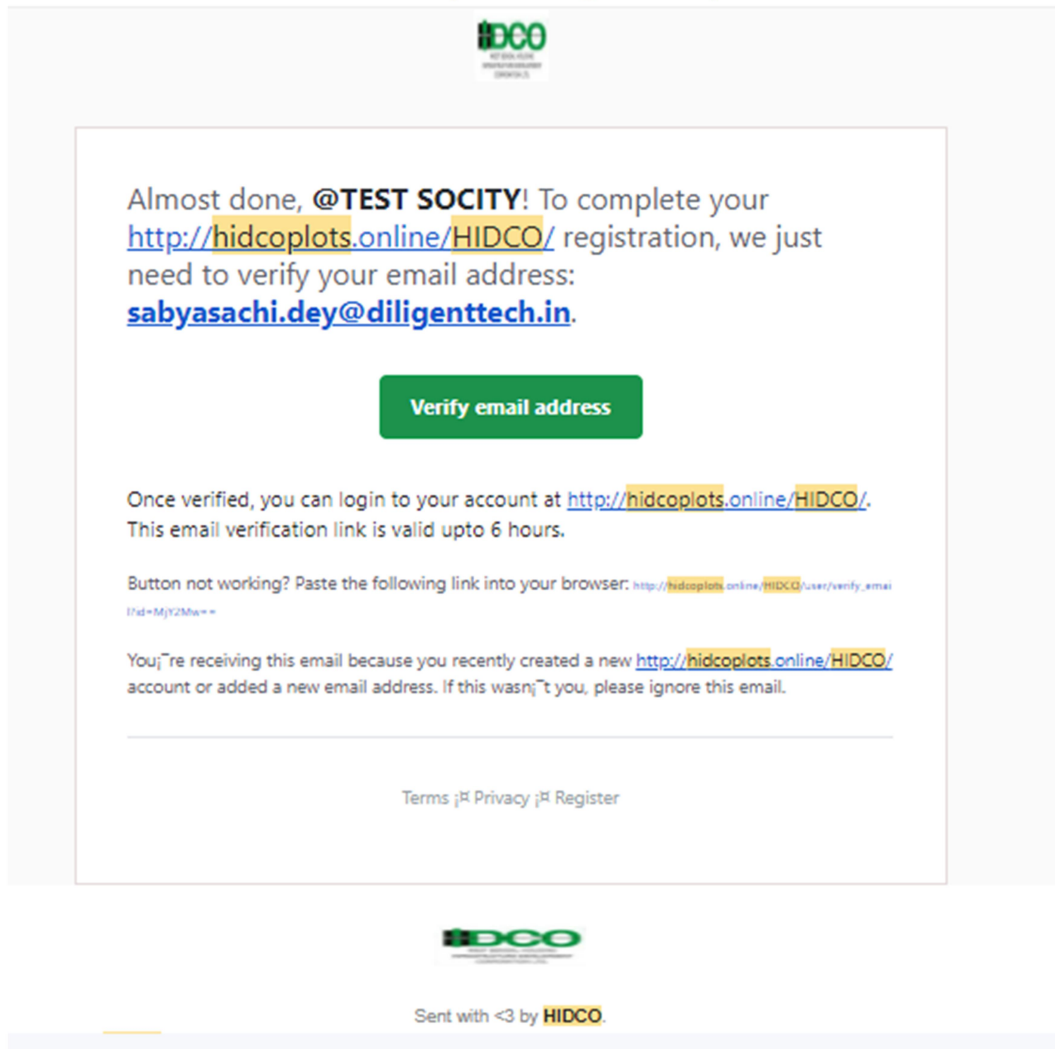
HIDCO

Almost done, **@TEST SOCITY**! To complete your http://hidcoplots.online/HIDCO/ registration, we just need to verify your email address: sabyasachi.dey@diligenttech.in.

Verify email address

Once verified, you can login to your account at http://hidcoplots.online/HIDCO/. This email verification link is valid upto 6 hours.

Button not working? Paste the following link into your browser: http://hidcoplots.online/HIDCO/user/verify_email?id=MjY2Mw==

You¡¯re receiving this email because you recently created a new http://hidcoplots.online/HIDCO/ account or added a new email address. If this wasn¡¯t you, please ignore this email.

Terms ¡¤ Privacy ¡¤ Register

HIDCO

Sent with <3 by HIDCO.